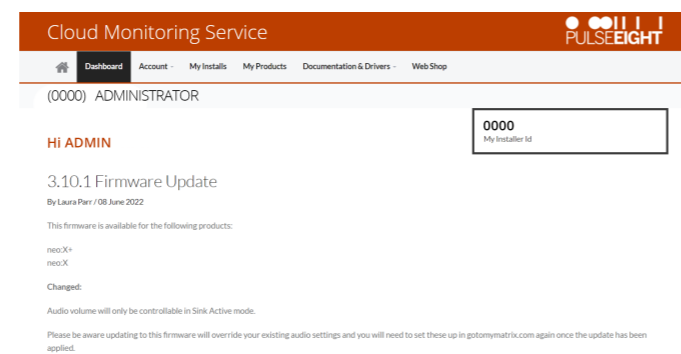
Cloud Monitoring Service

PULSEEIGHT

Dashboard Account My Installs My Products Documentation & Drivers Web Shop

(0000) ADMINISTRATOR

0000
My Installer Id

Hi ADMIN

3.10.1 Firmware Update

By Laura Parr / 08 June 2022

This firmware is available for the following products:

neo:X+
neo:X

Changed:

Audio volume will only be controllable in Sink Active mode.

Please be aware updating to this firmware will override your existing audio settings and you will need to set these up in gotomymatrix.com again once the update has been applied.